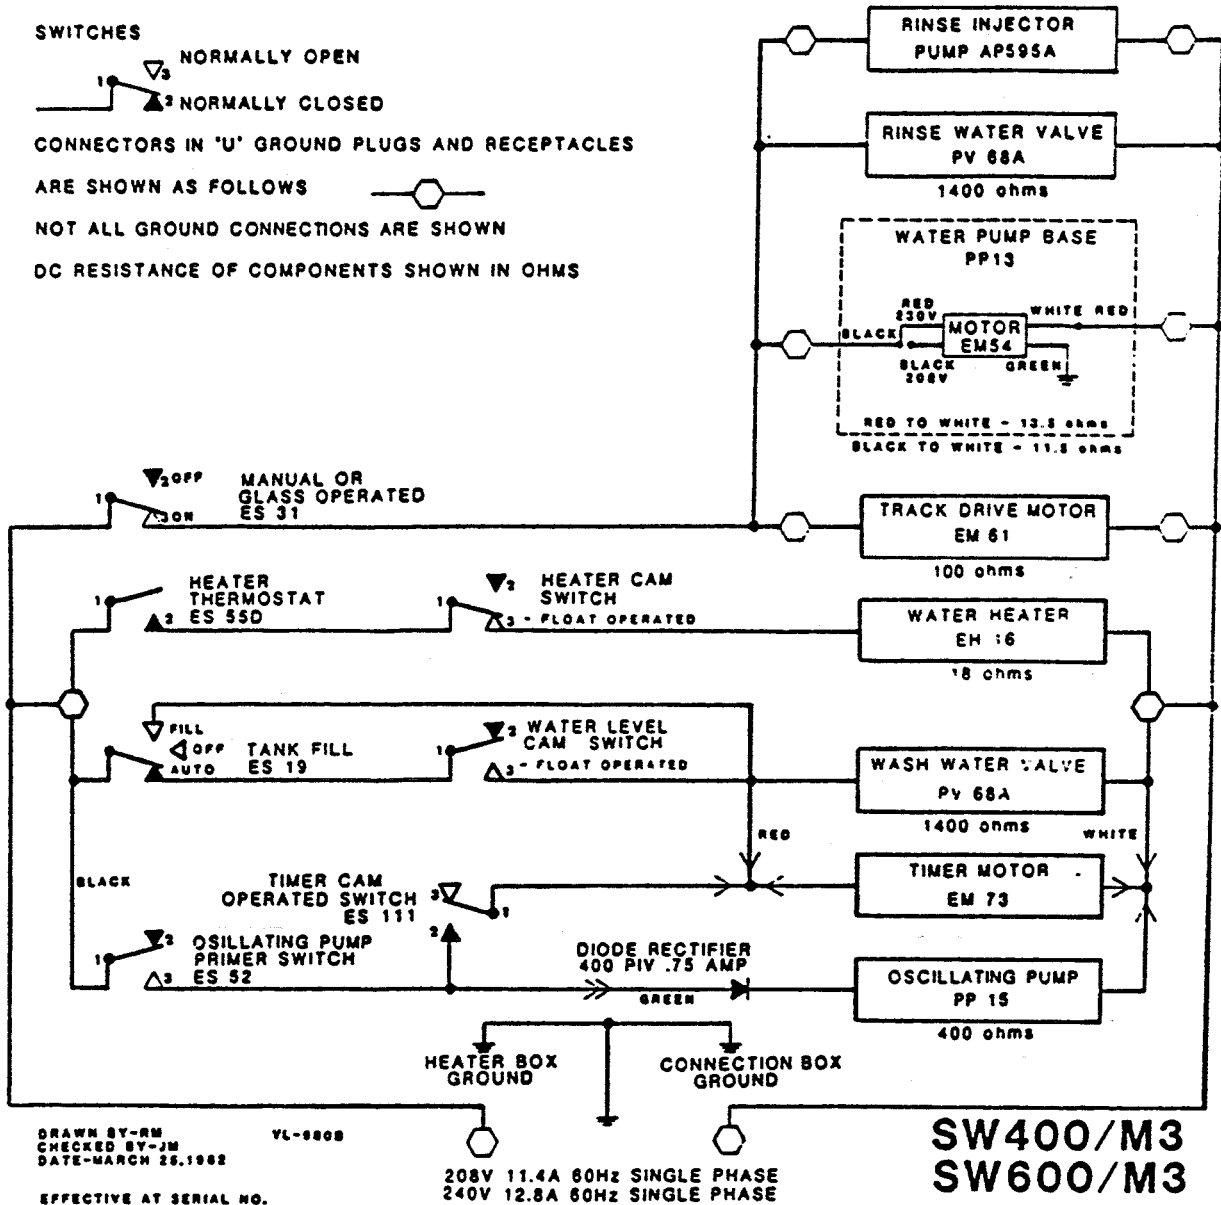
SWITCHES

3 NORMALLY OPEN

1 2 NORMALLY CLOSED

CONNECTORS IN 'U' GROUND PLUGS AND RECEPTACLES

ARE SHOWN AS FOLLOWS

NOT ALL GROUND CONNECTIONS ARE SHOWN

DC RESISTANCE OF COMPONENTS SHOWN IN OHMS

RINSE INJECTOR PUMP AP595A

RINSE WATER VALVE PV 68A

1400 ohms

WATER PUMP BASE PP13

RED 230V

WHITE RED

BLACK

MOTOR EM54

BLACK 208V

GREEN

RED TO WHITE - 13.5 ohms

BLACK TO WHITE - 11.5 ohms

1 2 OFF 3 ON MANUAL OR GLASS OPERATED ES 31

TRACK DRIVE MOTOR EM 61

100 ohms

1 HEATER THERMOSTAT 2 ES 55D

1 2 HEATER CAM SWITCH 3 - FLOAT OPERATED

WATER HEATER EH 16

18 ohms

FILL OFF AUTO TANK FILL ES 19

1 2 WATER LEVEL CAM SWITCH 3 - FLOAT OPERATED

WASH WATER VALVE PV 68A

1400 ohms

RED

WHITE

BLACK

TIMER CAM OPERATED SWITCH ES 111 3 1 2

TIMER MOTOR EM 73

1 2 OSILLATING PUMP PRIMER SWITCH 3 ES 52

DIODE RECTIFIER 400 PIV .75 AMP

GREEN

OSCILLATING PUMP PP 15

400 ohms

HEATER BOX GROUND

CONNECTION BOX GROUND

DRAWN BY-RM
CHECKED BY-JM
DATE-MARCH 25,1982

YL-5808

EFFECTIVE AT SERIAL NO.

208V 11.4A 60Hz SINGLE PHASE
240V 12.8A 60Hz SINGLE PHASE

SW400/M3
SW600/M3